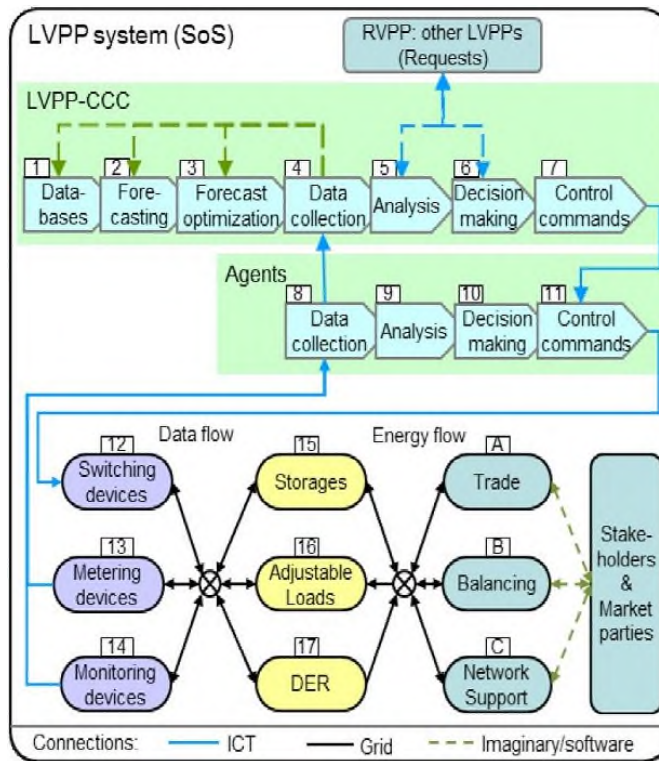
LVPP system (SoS)

RVPP: other LVPPs (Requests)

LVPP-CCC

1 Databases
2 Forecasting
3 Forecast optimization
4 Data collection
5 Analysis
6 Decision making
7 Control commands

Agents

8 Data collection
9 Analysis
10 Decision making
11 Control commands

Data flow

Energy flow

12 Switching devices
13 Metering devices
14 Monitoring devices

15 Storages
16 Adjustable Loads
17 DER

A Trade
B Balancing
C Network Support

Stakeholders & Market parties

Connections: ICT Grid Imaginary/software